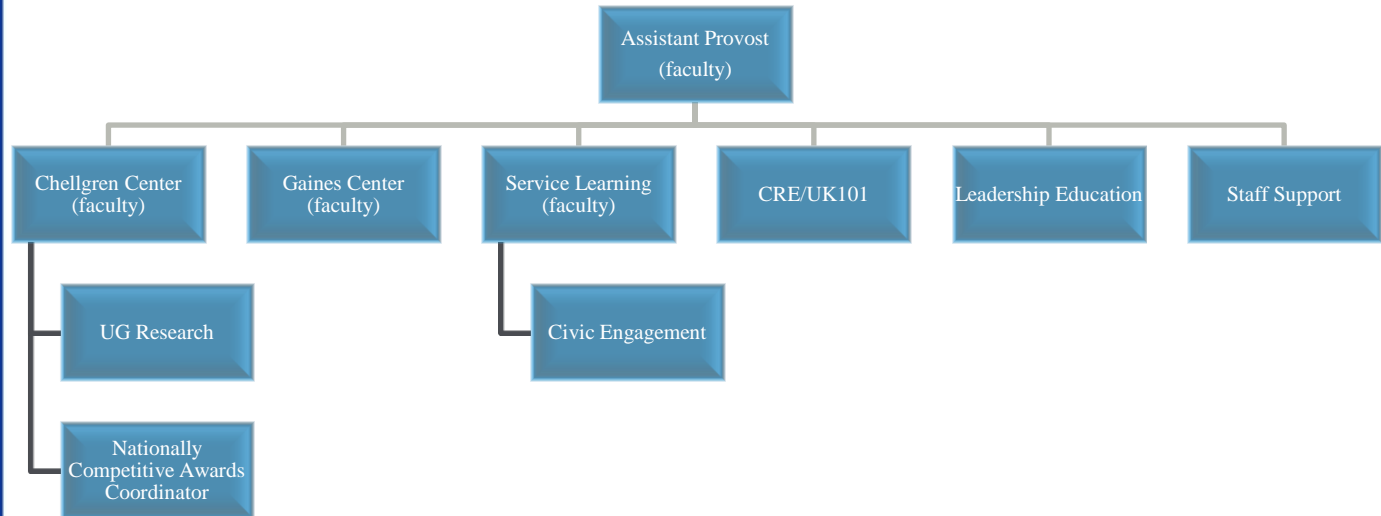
Assistant Provost
(faculty)

Chellgren Center
(faculty)

Gaines Center
(faculty)

Service Learning
(faculty)

CRE/UK101

Leadership Education

Staff Support

UG Research

Nationally Competitive Awards Coordinator

Civic Engagement